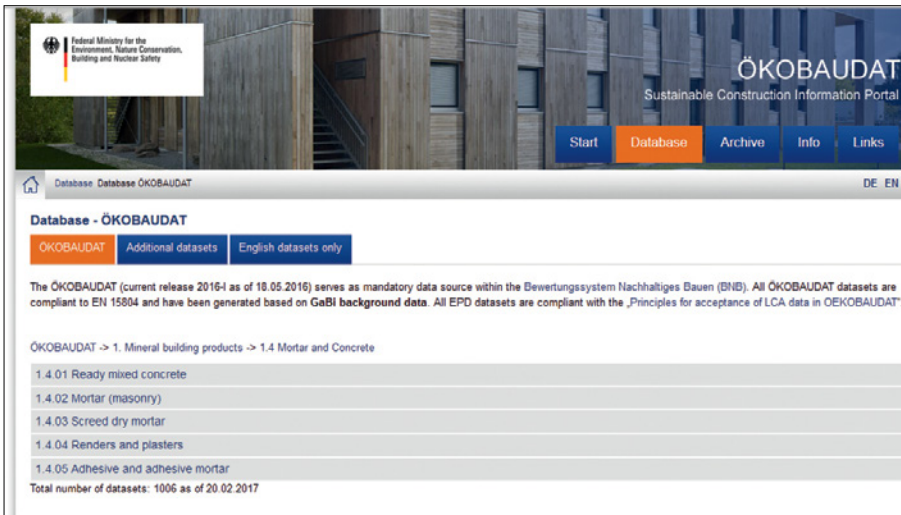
Federal Ministry for the Environment, Nature Conservation, Building and Nuclear Safety

ÖKOBAUDAT
Sustainable Construction Information Portal

Start Database Archive Info Links

Database Database ÖKOBAUDAT

DE EN

Database - ÖKOBAUDAT

ÖKOBAUDAT Additional datasets English datasets only

The ÖKOBAUDAT (current release 2016-I as of 18.05.2016) serves as mandatory data source within the Bewertungssystem Nachhaltiges Bauen (BNB). All ÖKOBAUDAT datasets are compliant to EN 15804 and have been generated based on GaBi background data. All EPD datasets are compliant with the „Principles for acceptance of LCA data in OEKOBAUDAT"

ÖKOBAUDAT -> 1. Mineral building products -> 1.4 Mortar and Concrete

1.4.01 Ready mixed concrete
1.4.02 Mortar (masonry)
1.4.03 Screed dry mortar
1.4.04 Renders and plasters
1.4.05 Adhesive and adhesive mortar

Total number of datasets: 1006 as of 20.02.2017